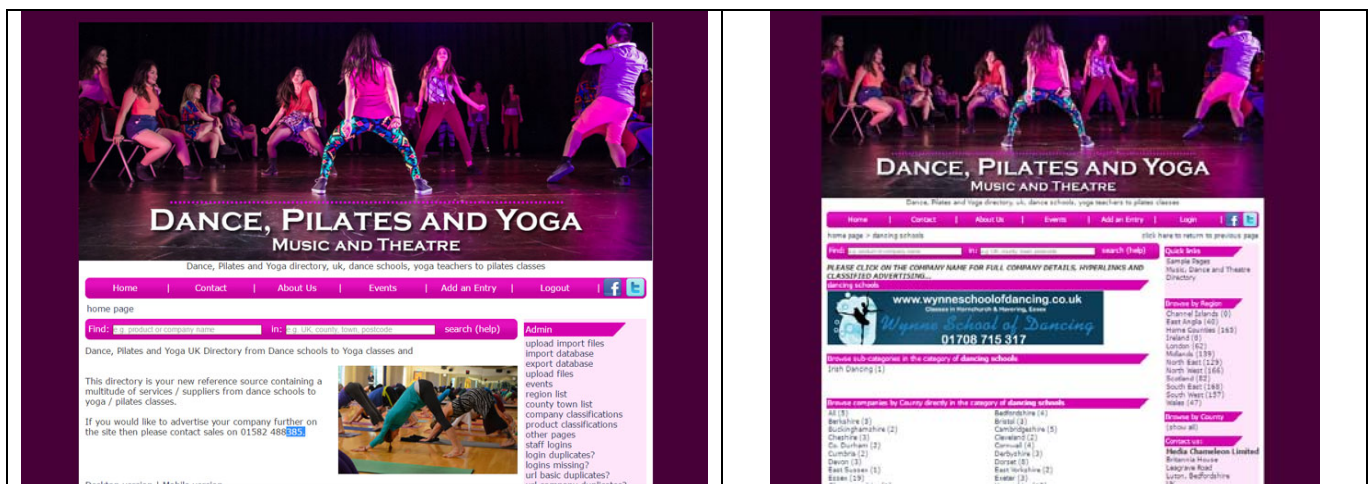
Dance, Pilates and Yoga
Music and Theatre

Dance, Pilates and Yoga directory, uk, dance schools, yoga teachers to pilates classes

Home | Contact | About Us | Events | Add an Entry | Logout

home page

Find: e.g. product or company name in: e.g. UK, county, town, postcode search (help)

Dance, Pilates and Yoga UK Directory from Dance schools to Yoga classes and

This directory is your new reference source containing a multitude of services / suppliers from dance schools to yoga / pilates classes.

If you would like to advertise your company further on the site then please contact sales on 01582 488385

Desktop version | Mobile version

Admin
upload import files
import database
export database
upload files
events
region list
county town list
company classifications
product classifications
other pages
staff logins
login duplicates?
logins missing?
url basic duplicates?

Dance, Pilates and Yoga
Music and Theatre

Dance, Pilates and Yoga directory, uk, dance schools, yoga teachers to pilates classes

Home | Contact | About Us | Events | Add an Entry | Login

home page > dancing schools
click here to return to previous page

Find: e.g. product or company name in: e.g. UK, county, town, postcode search (help)

PLEASE CLICK ON THE COMPANY NAME FOR FULL COMPANY DETAILS, HYPERLINKS AND CLASSIFIED ADVERTISING...

dancing schools

www.wynneschoolofdancing.co.uk
Classes in Hornchurch & Havering, Essex
Wynne School of Dancing
01708 715 317

Browse sub-categories in the category of dancing schools
Irish Dancing (1)

Browse companies by County directly in the category of dancing schools
All (5)
Berkshire (3)
Buckinghamshire (2)
Cheshire (3)
Co. Durham (2)
Cumbria (2)
Devon (3)
East Sussex (1)
Essex (19)
Bedfordshire (4)
Bristol (3)
Cambridgeshire (5)
Cleveland (2)
Cornwall (4)
Derbyshire (3)
Dorset (5)
East Yorkshire (2)
Exeter (3)

Quick links
Sample Pages
Music, Dance and Theatre Directory

Browse by Region
Channel Islands (0)
East Anglia (40)
Home Counties (163)
Ireland (0)
London (62)
Midlands (139)
North East (129)
North West (166)
Scotland (82)
South East (165)
South West (157)
Wales (47)

Browse by County
(show all)

Contact us:
Media Chameleon Limited
Britannia House
Leagrave Road
Luton, Bedfordshire